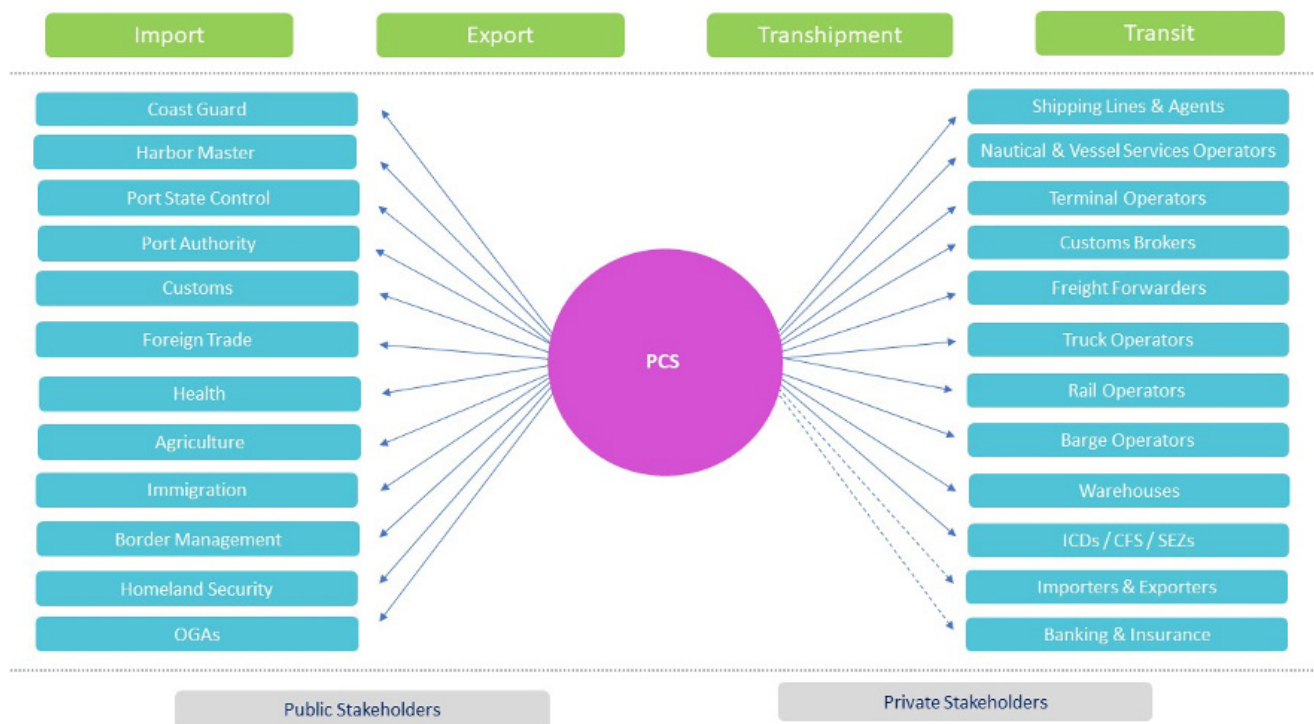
Import

Export

Transhipment

Transit

Coast Guard

Harbor Master

Port State Control

Port Authority

Customs

Foreign Trade

Health

Agriculture

Immigration

Border Management

Homeland Security

OGAs

PCS

Shipping Lines & Agents

Nautical & Vessel Services Operators

Terminal Operators

Customs Brokers

Freight Forwarders

Truck Operators

Rail Operators

Barge Operators

Warehouses

ICDs / CFS / SEZs

Importers & Exporters

Banking & Insurance

Public Stakeholders

Private Stakeholders